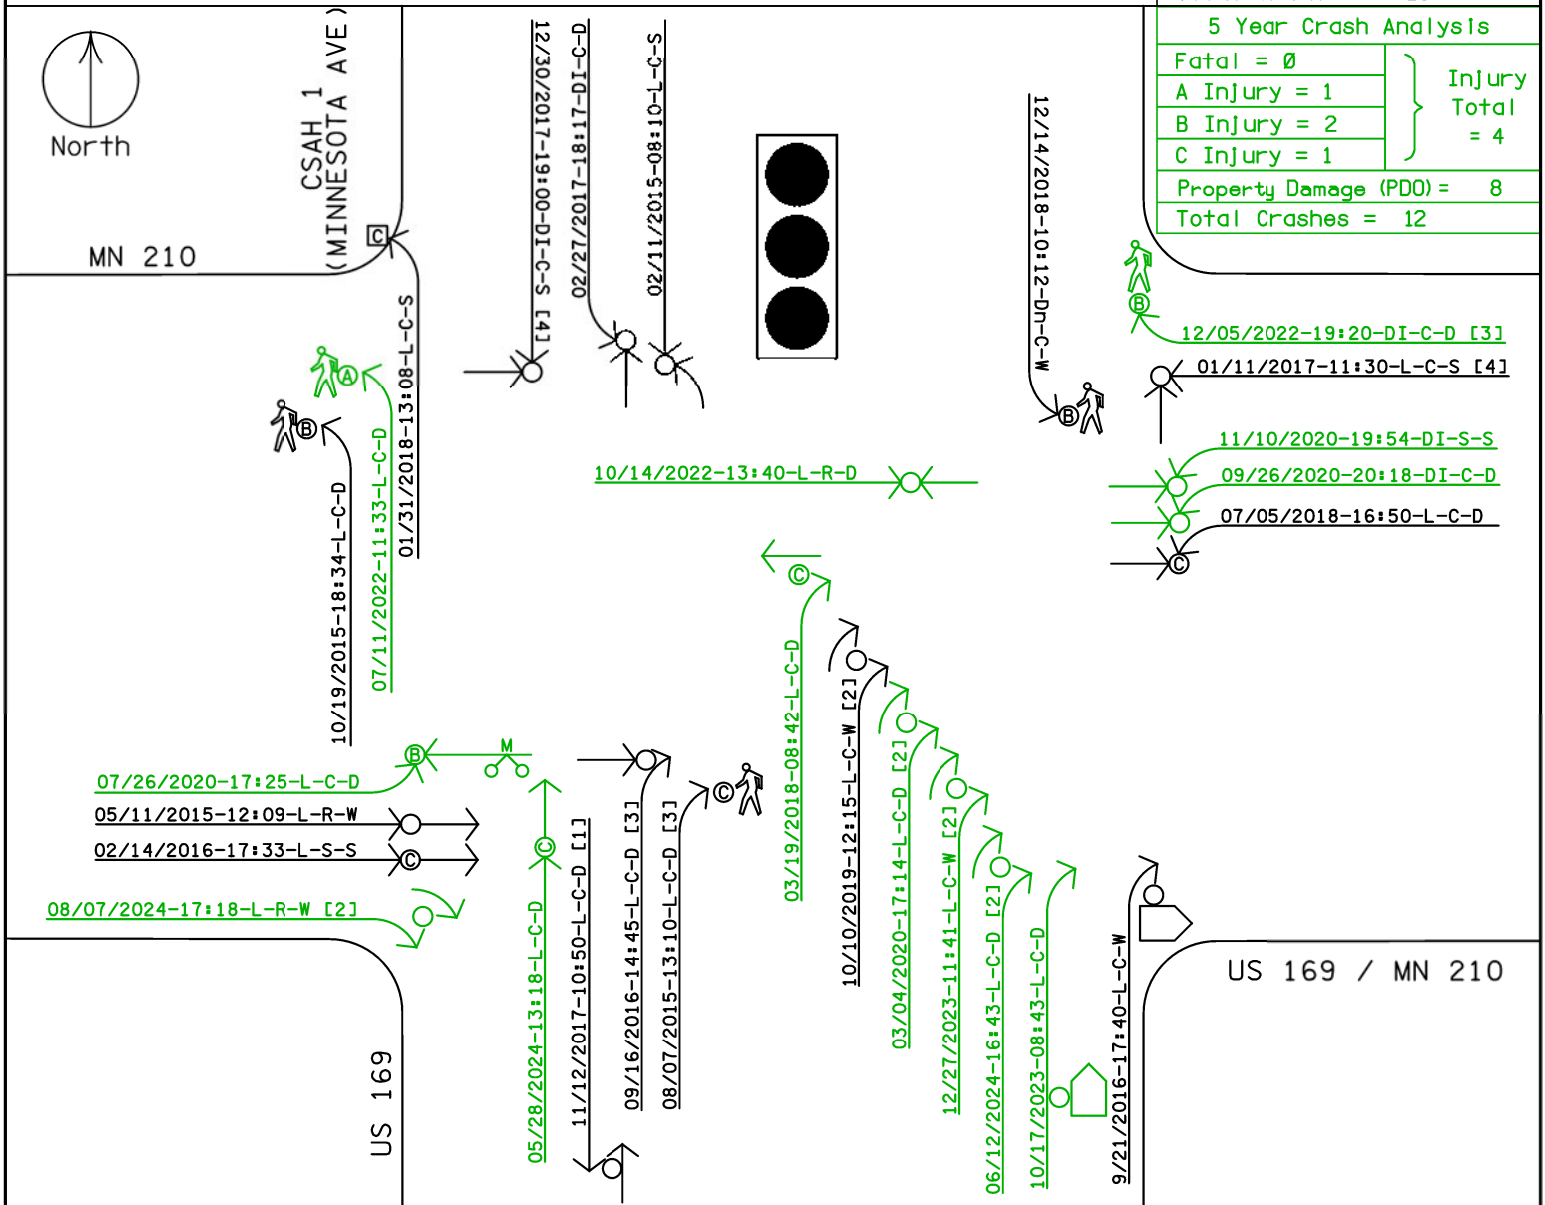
North

CSAH 1
(MINNESOTA AVE)

MN 210

12/30/2017-19:00-DI-C-S [4]

02/27/2017-18:17-DI-C-D

02/11/2015-08:10-L-C-S

5 Year Crash Analysis

| Fatal = Ø | Injury Total = 4 |
|---|---|
| A Injury = 1 | |
| B Injury = 2 | |
| C Injury = 1 | |
| Property Damage (PDO) = 8 | |
| Total Crashes = 12 | |

12/14/2018-10:12-Dn-C-W

12/05/2022-19:20-DI-C-D [3]

01/11/2017-11:30-L-C-S [4]

01/31/2018-13:08-L-C-S

07/11/2022-11:33-L-C-D

10/19/2015-18:34-L-C-D

11/10/2020-19:54-DI-S-S

09/26/2020-20:18-DI-C-D

07/05/2018-16:50-L-C-D

10/14/2022-13:40-L-R-D

03/19/2018-08:42-L-C-D

10/10/2019-12:15-L-C-W [2]

03/04/2020-17:14-L-C-D [2]

12/27/2023-11:41-L-C-W [2]

06/12/2024-16:43-L-C-D [2]

10/17/2023-08:43-L-C-D

9/21/2016-17:40-L-C-W

07/26/2020-17:25-L-C-D

M

05/11/2015-12:09-L-R-W

02/14/2016-17:33-L-S-S

08/07/2024-17:18-L-R-W [2]

05/28/2024-13:18-L-C-D

11/12/2017-10:50-L-C-D [1]

09/16/2016-14:45-L-C-D [3]

08/07/2015-13:10-L-C-D [3]

US 169 / MN 210

US 169